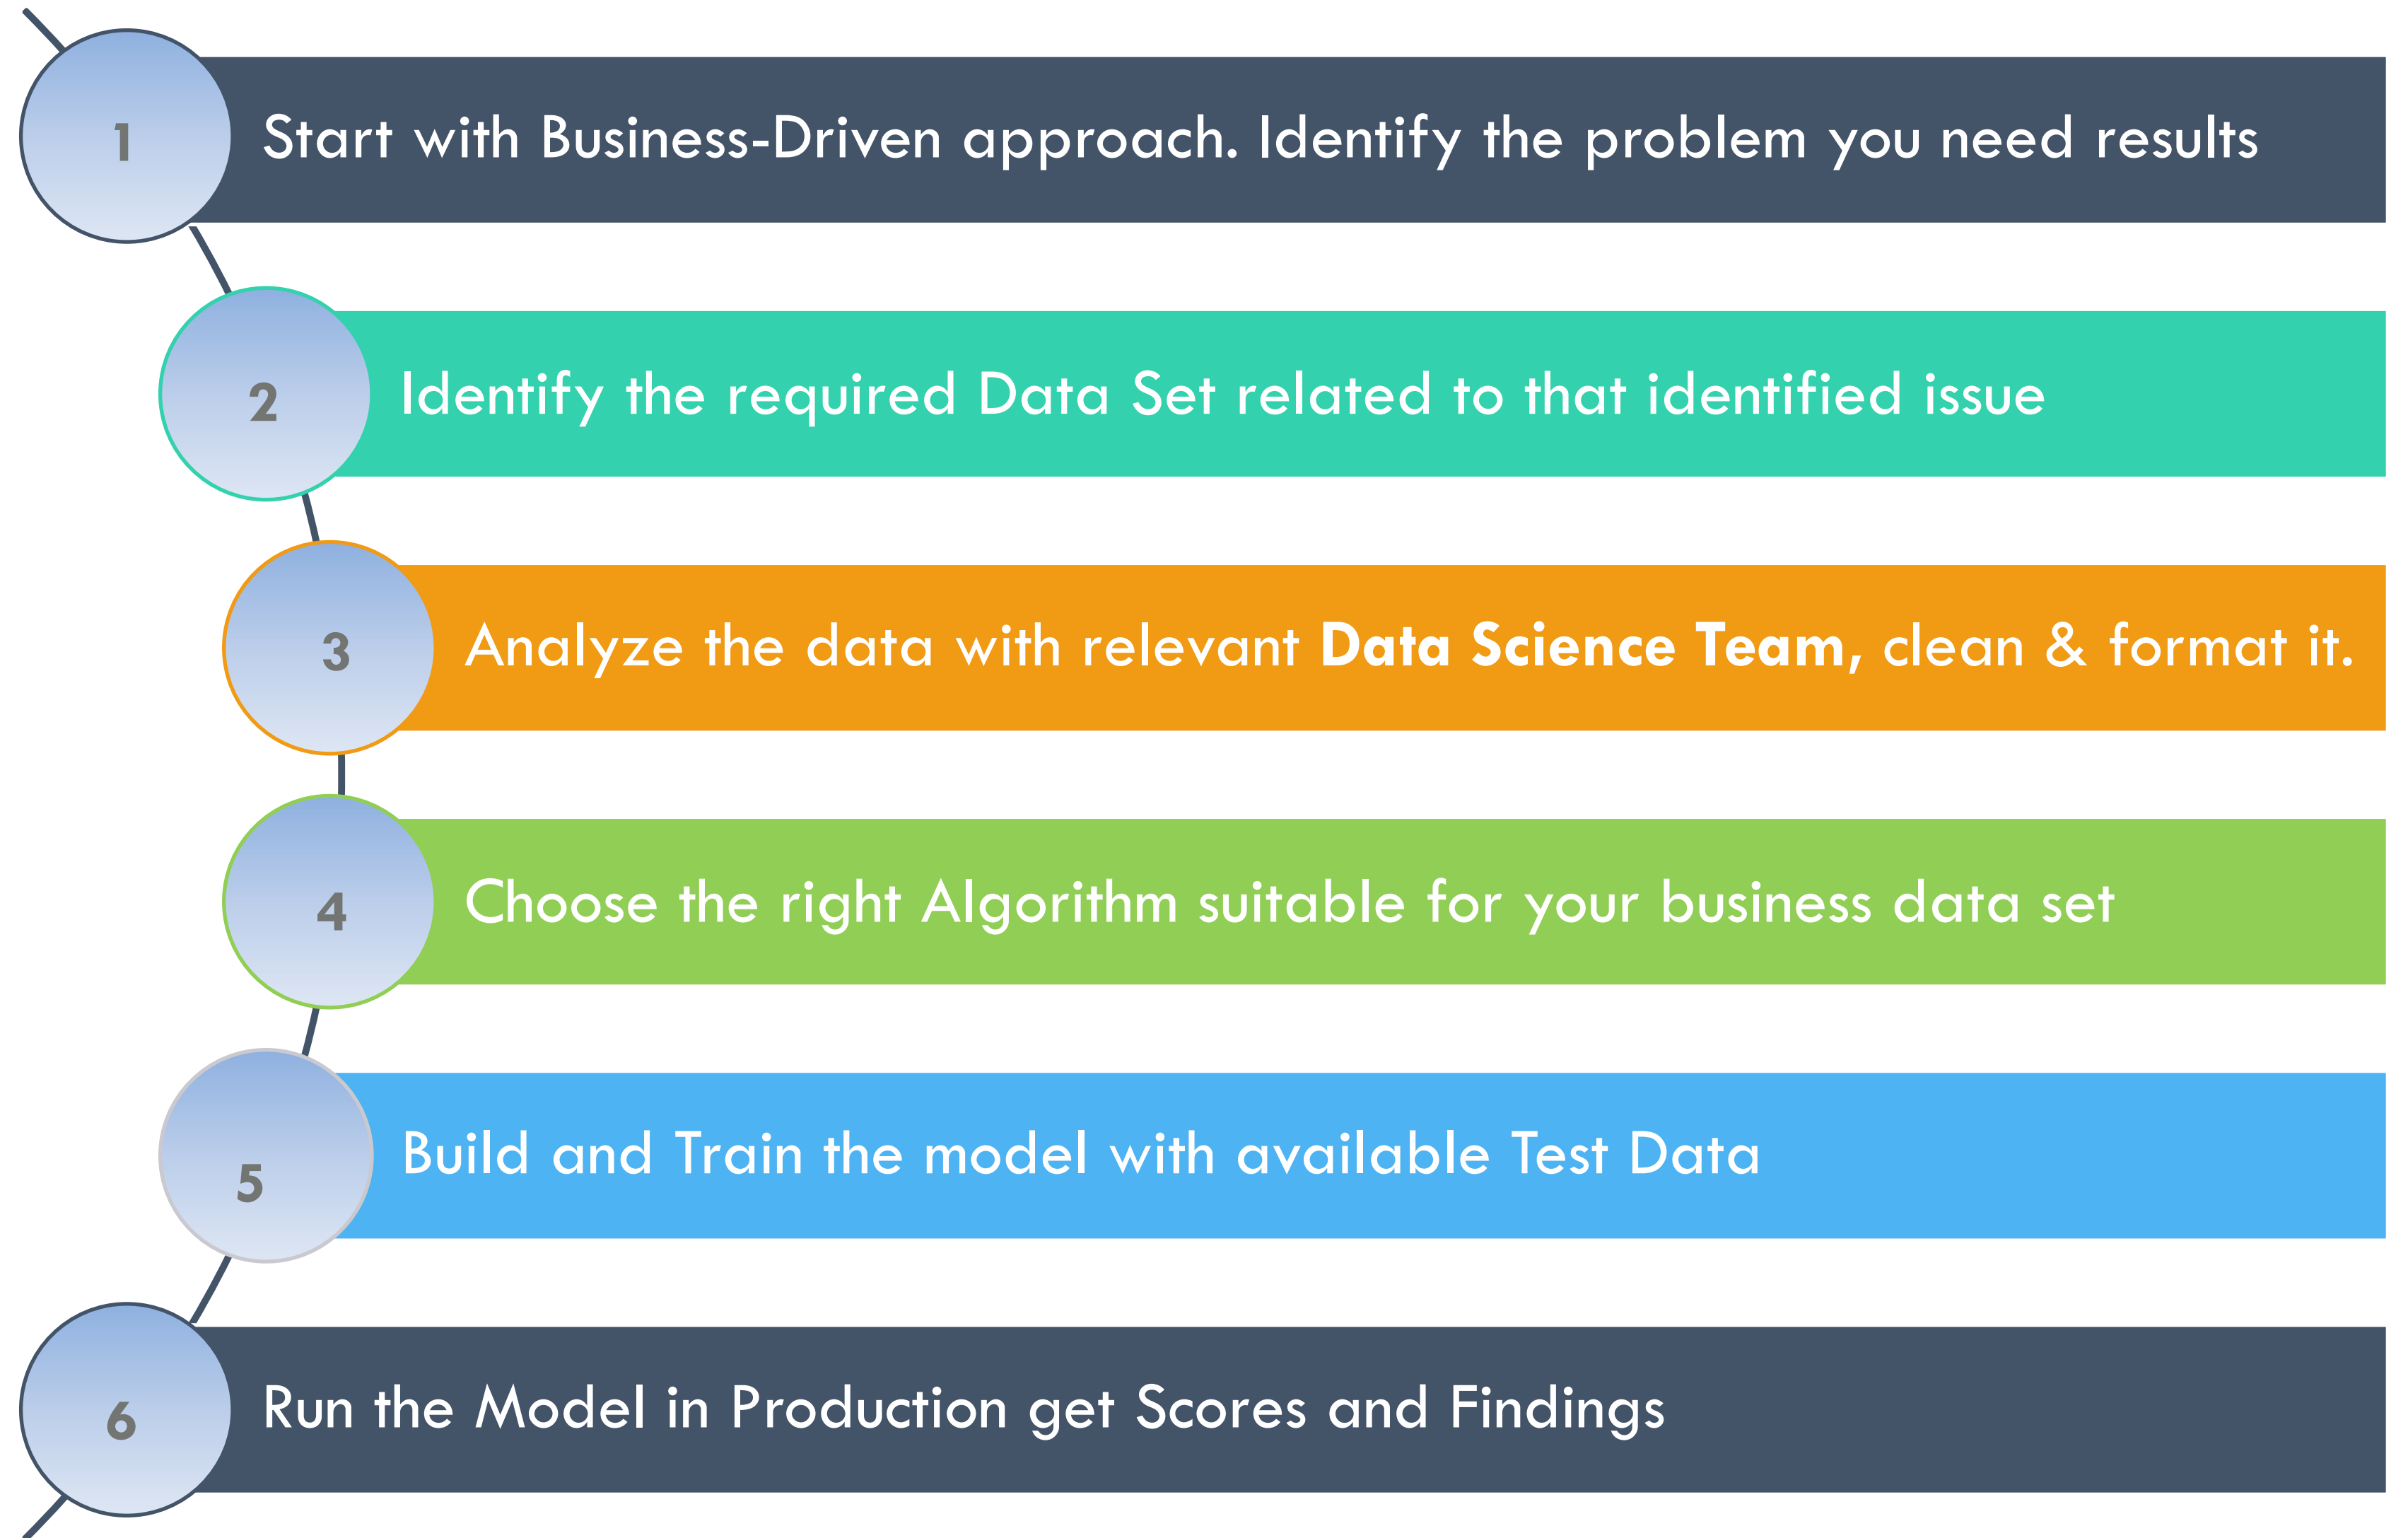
1
Start with Business-Driven approach. Identify the problem you need results

2
Identify the required Data Set related to that identified issue

3
Analyze the data with relevant **Data Science Team,** clean & format it.

4
Choose the right Algorithm suitable for your business data set

5
Build and Train the model with available Test Data

6
Run the Model in Production get Scores and Findings